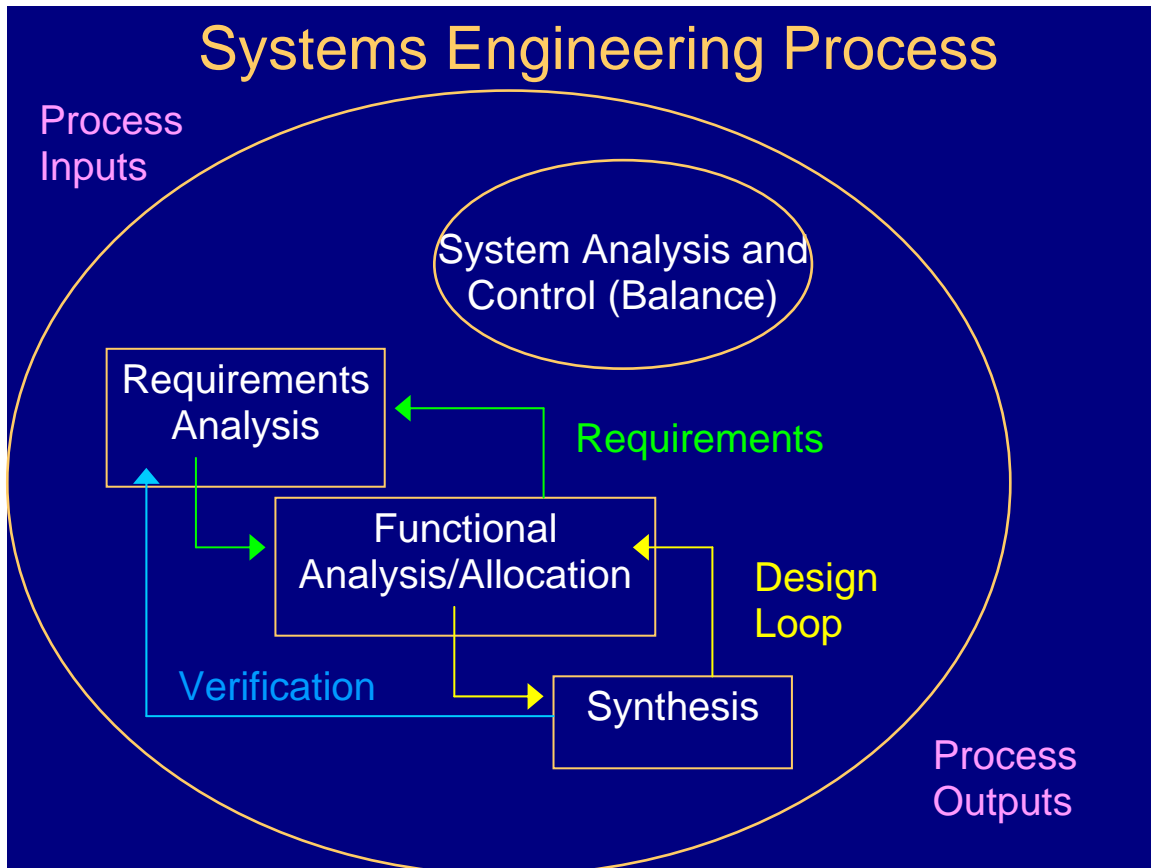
Systems Engineering Process

Process Inputs

System Analysis and Control (Balance)

Requirements Analysis

Requirements

Functional Analysis/Allocation

Design Loop

Verification

Synthesis

Process Outputs